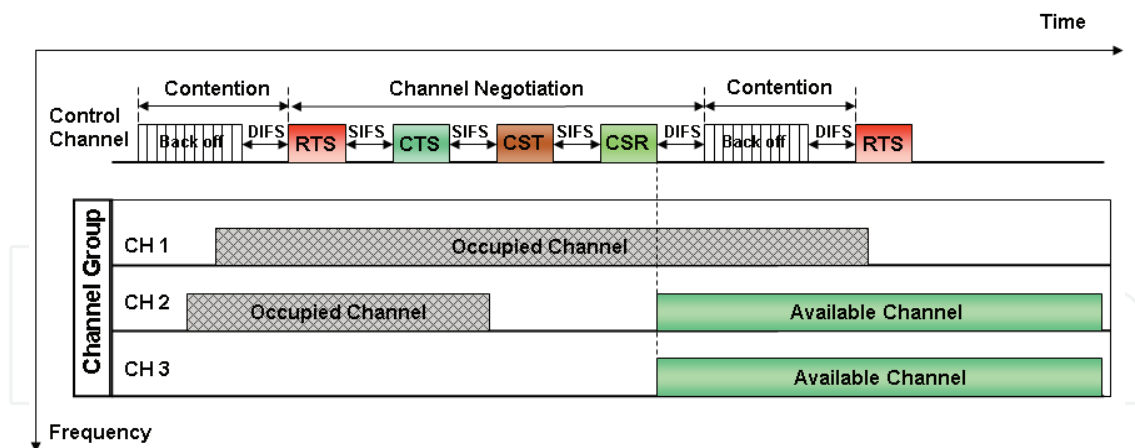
Time

Contention

Channel Negotiation

Contention

Control Channel

Back off

DIFS

RTS

SIFS

CTS

SIFS

CST

SIFS

CSR

DIFS

Back off

DIFS

RTS

Channel Group

CH 1

Occupied Channel

CH 2

Occupied Channel

Available Channel

CH 3

Available Channel

Frequency